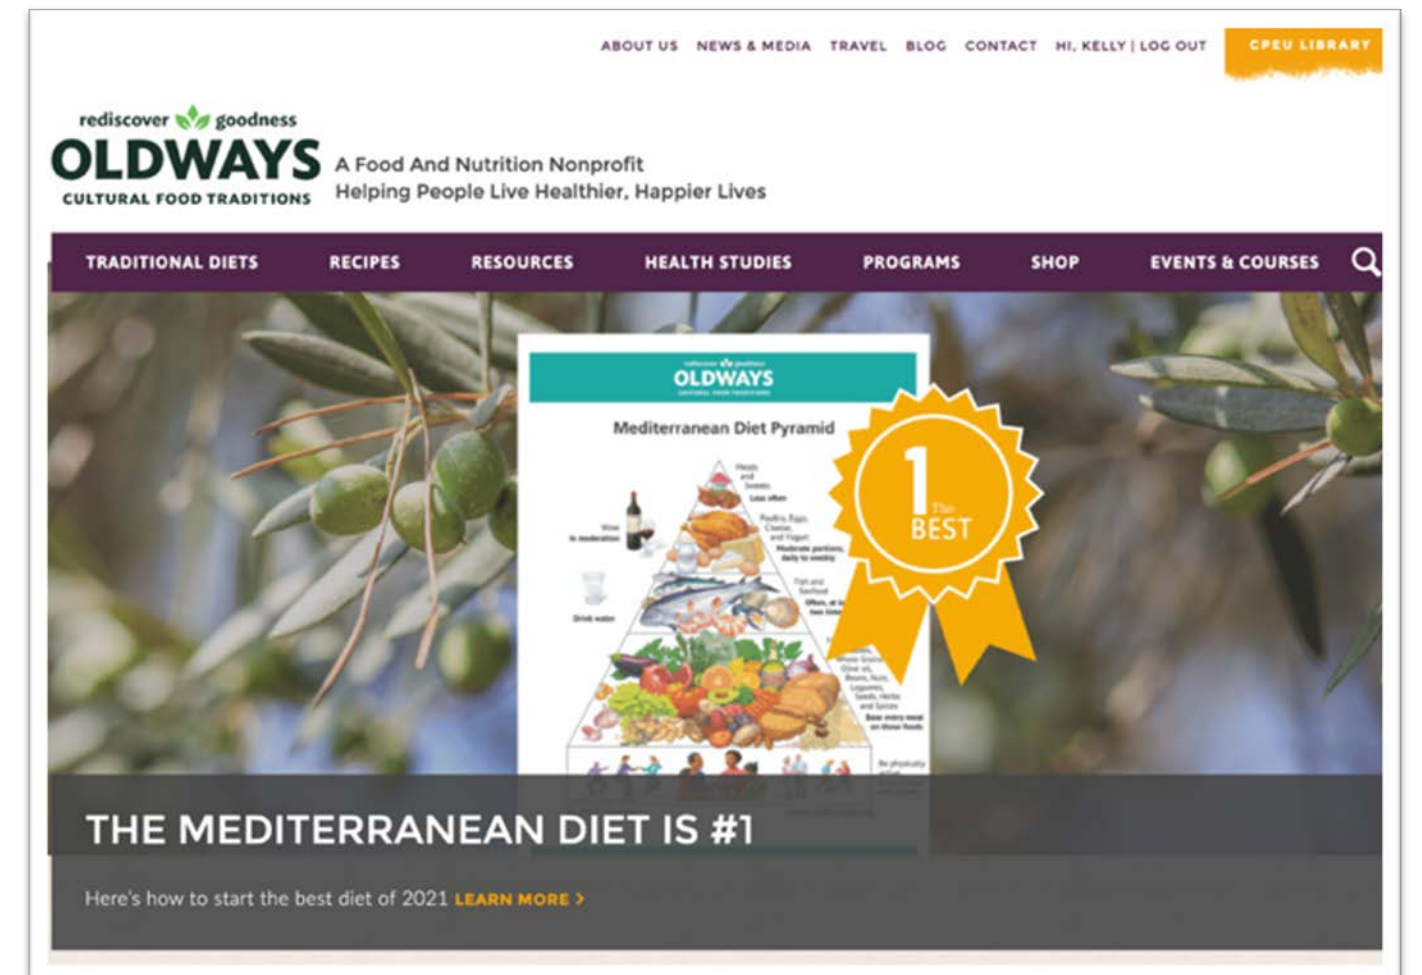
ABOUT US NEWS & MEDIA TRAVEL BLOG CONTACT HI, KELLY | LOG OUT CPEU LIBRARY

rediscover goodness
OLDWAYS
CULTURAL FOOD TRADITIONS

A Food And Nutrition Nonprofit
Helping People Live Healthier, Happier Lives

TRADITIONAL DIETS RECIPES RESOURCES HEALTH STUDIES PROGRAMS SHOP EVENTS & COURSES

OLDWAYS

Mediterranean Diet Pyramid

Meats and Sweets Less often

Wine in moderation

Poultry, Eggs, Cheese, and Yogurt Moderate portions, daily to weekly

Fish and Seafood Often, at least two times

Drink water

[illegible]

1 The BEST

THE MEDITERRANEAN DIET IS #1

Here's how to start the best diet of 2021 LEARN MORE ›